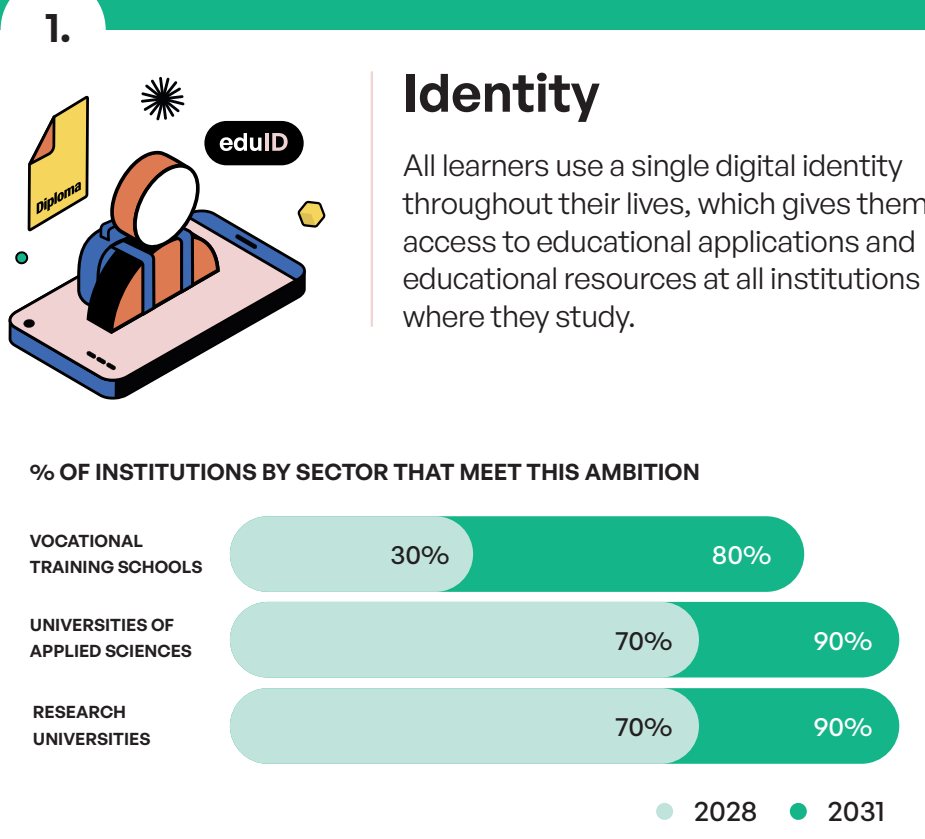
1.

Diploma

eduID

Identity

All learners use a single digital identity throughout their lives, which gives them access to educational applications and educational resources at all institutions where they study.

% OF INSTITUTIONS BY SECTOR THAT MEET THIS AMBITION

VOCATIONAL TRAINING SCHOOLS 30% 80%

UNIVERSITIES OF APPLIED SCIENCES 70% 90%

RESEARCH UNIVERSITIES 70% 90%

2028 2031